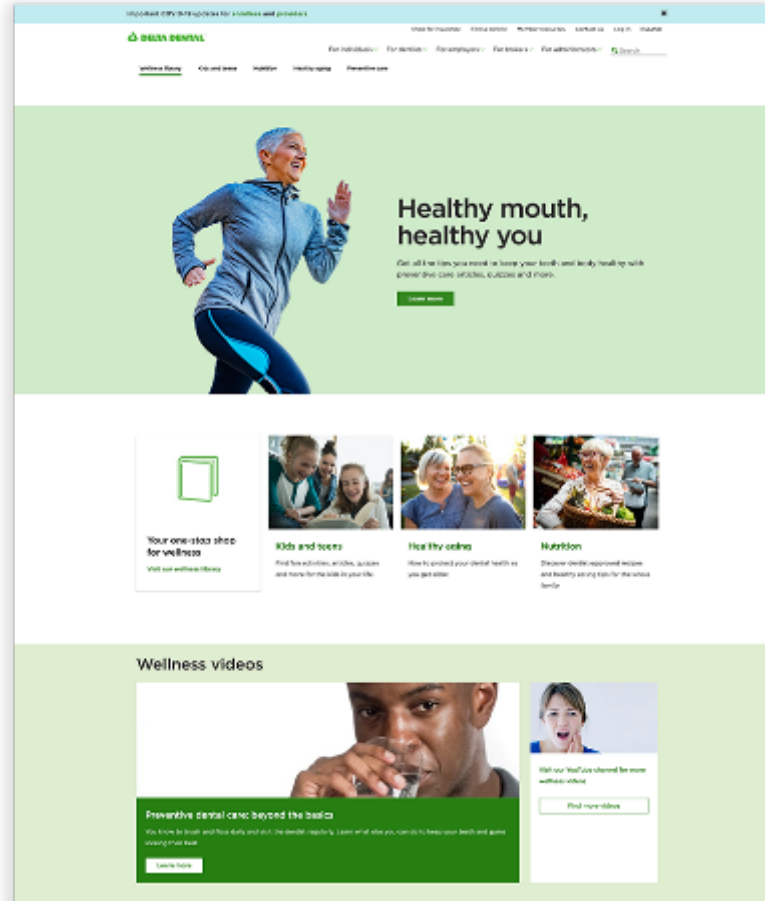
Important COVID-19 updates for members and providers

DELTA DENTAL

Shop for insurance  Find a dentist  Member resources  Contact us  Log in  Español

For individuals  For dentists  For employers  For brokers  For administrators  Search

Wellness library  Kids and teens  Nutrition  Healthy aging  Preventive care

Healthy mouth, healthy you

Get all the tips you need to keep your teeth and body healthy with preventive care articles, quizzes and more.

Learn more

Your one-stop shop for wellness

Visit our wellness library

Kids and teens

Find fun activities, articles, quizzes and more for the kids in your life.

Healthy aging

How to protect your dental health as you get older.

Nutrition

Discover dentist-approved recipes and healthy eating tips for the whole family.

Wellness videos

Preventive dental care: beyond the basics

You know to brush and floss daily and visit the dentist regularly. Learn what else you can do to keep your teeth and gums looking their best.

Learn more

Visit our YouTube channel for more wellness videos

Find more videos